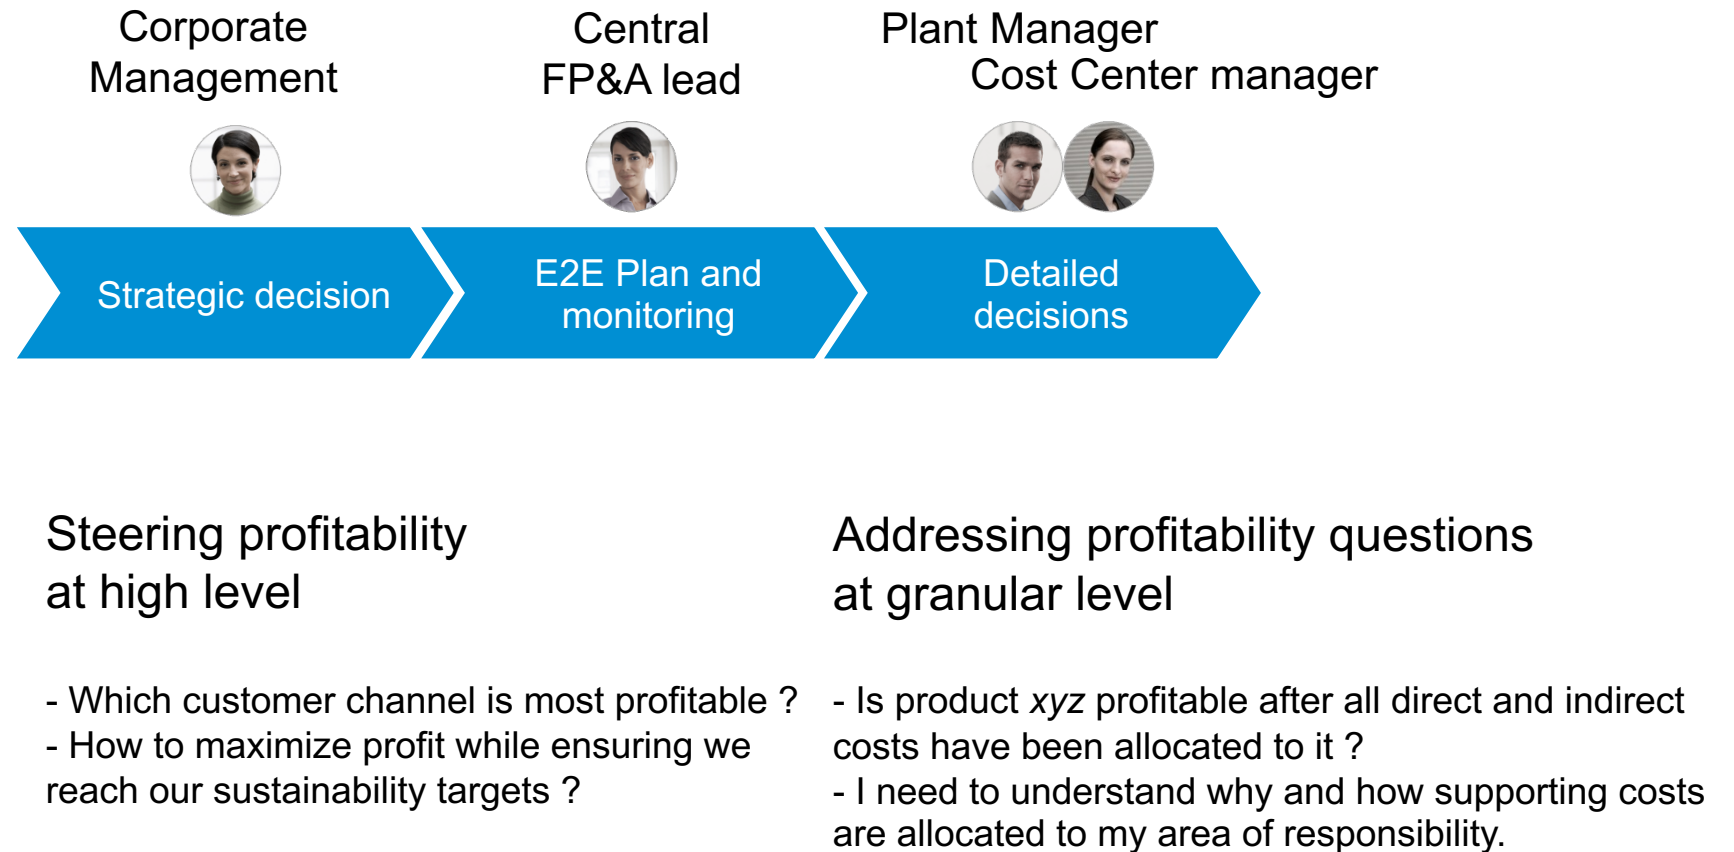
Corporate Management

Central FP&A lead

Plant Manager
Cost Center manager

Strategic decision

E2E Plan and monitoring

Detailed decisions

Steering profitability at high level

- Which customer channel is most profitable ?
- How to maximize profit while ensuring we reach our sustainability targets ?

Addressing profitability questions at granular level

- Is product *xyz* profitable after all direct and indirect costs have been allocated to it ?
- I need to understand why and how supporting costs are allocated to my area of responsibility.